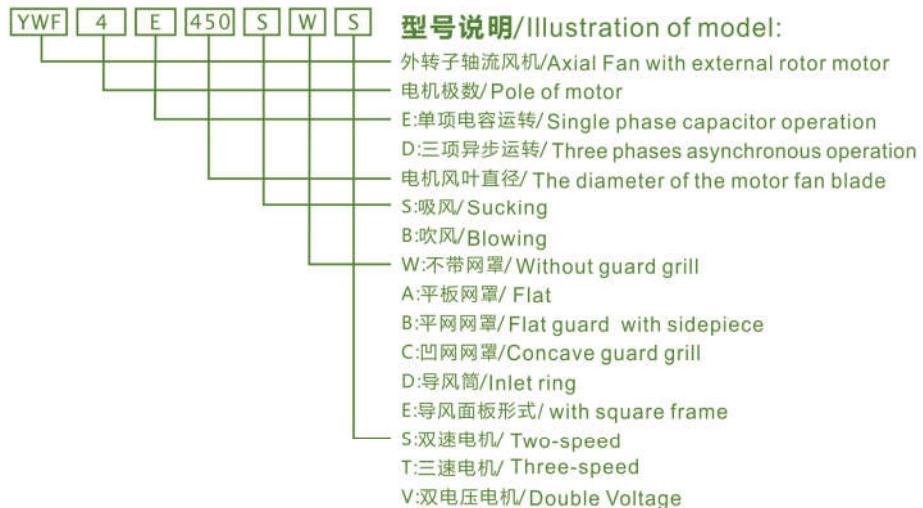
YWF 4 E 450 S W S

型号说明/Illustration of model:

外转子轴流风机/Axial Fan with external rotor motor

电机极数/ Pole of motor

E:单项电容运转/ Single phase capacitor operation

D:三项异步运转/ Three phases asynchronous operation

电机风叶直径/ The diameter of the motor fan blade

S:吸风/ Sucking

B:吹风/Blowing

W:不带网罩/ Without guard grill

A:平板网罩/ Flat

B:平网网罩/Flat guard with sidepiece

C:凹网网罩/Concave guard grill

D:导风筒/Inlet ring

E:导风面板形式/ with square frame

S:双速电机/ Two-speed

T:三速电机/ Three-speed

V:双电压电机/Double Voltage